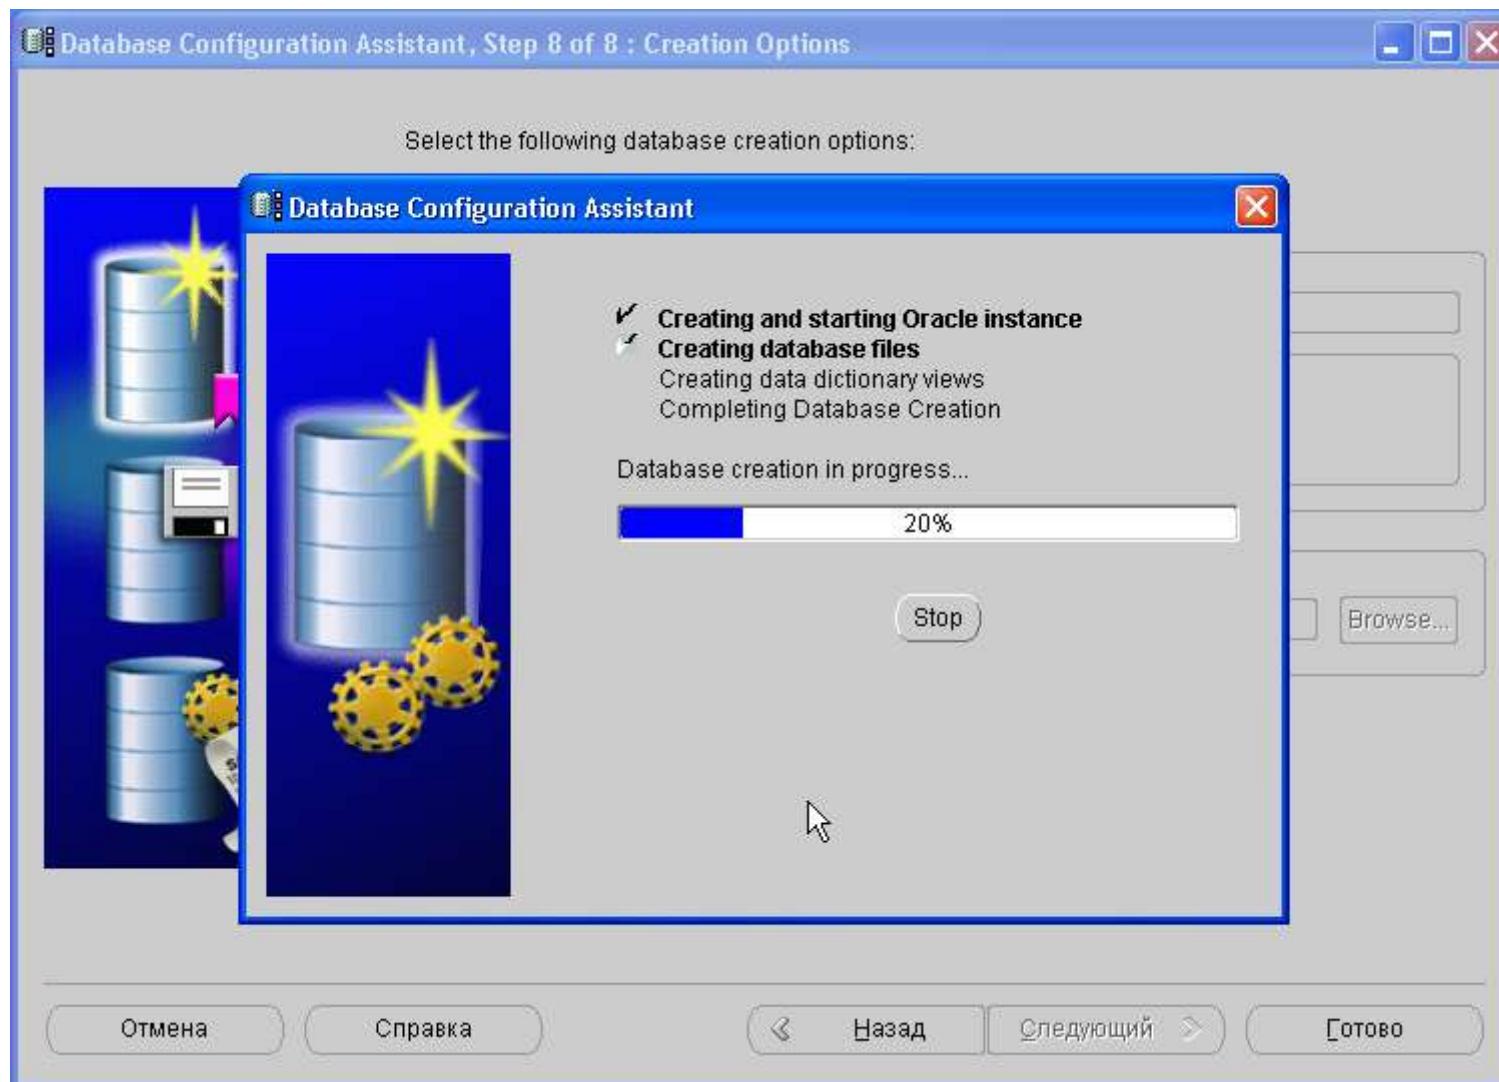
Database Configuration Assistant, Step 8 of 8 : Creation Options

Select the following database creation options:

Database Configuration Assistant

Creating and starting Oracle instance
Creating database files
Creating data dictionary views
Completing Database Creation

Database creation in progress...

20%

Stop

Browse...

Отмена

Справка

Назад

Следующий

Готово